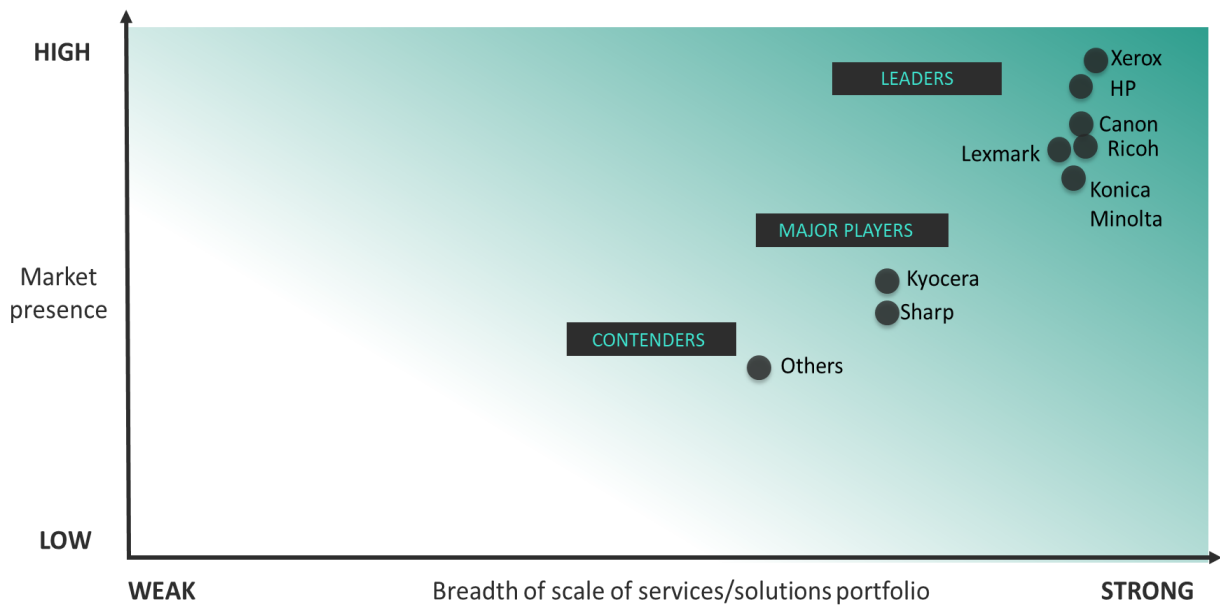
HIGH

Market presence

LOW

LEADERS

Xerox

HP

Canon

Lexmark

Ricoh

Konica Minolta

MAJOR PLAYERS

Kyocera

Sharp

CONTENDERS

Others

WEAK

Breadth of scale of services/solutions portfolio

STRONG